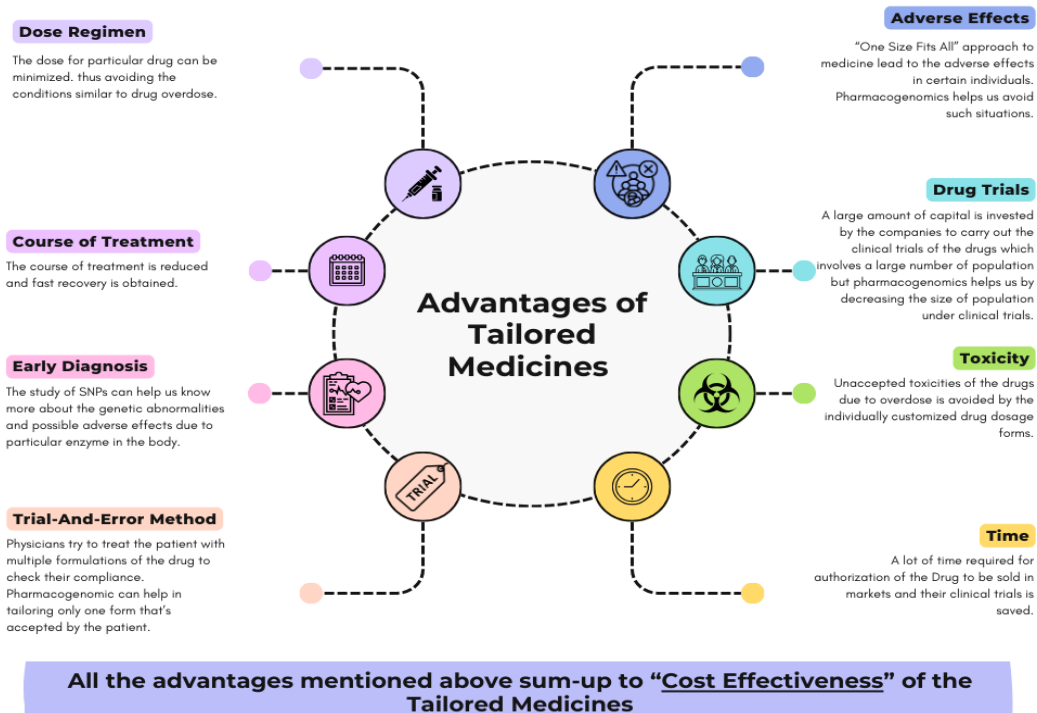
Dose Regimen

The dose for particular drug can be minimized. thus avoiding the conditions similar to drug overdose.

Adverse Effects

"One Size Fits All" approach to medicine lead to the adverse effects in certain individuals. Pharmacogenomics helps us avoid such situations.

Drug Trials

A large amount of capital is invested by the companies to carry out the clinical trials of the drugs which involves a large number of population but pharmacogenomics helps us by decreasing the size of population under clinical trials.

Course of Treatment

The course of treatment is reduced and fast recovery is obtained.

Advantages of Tailored Medicines

Toxicity

Unaccepted toxicities of the drugs due to overdose is avoided by the individually customized drug dosage forms.

Early Diagnosis

The study of SNPs can help us know more about the genetic abnormalities and possible adverse effects due to particular enzyme in the body.

TRIAL

Trial-And-Error Method

Physicians try to treat the patient with multiple formulations of the drug to check their compliance. Pharmacogenomic can help in tailoring only one form that's accepted by the patient.

Time

A lot of time required for authorization of the Drug to be sold in markets and their clinical trials is saved.

All the advantages mentioned above sum-up to "Cost Effectiveness" of the Tailored Medicines